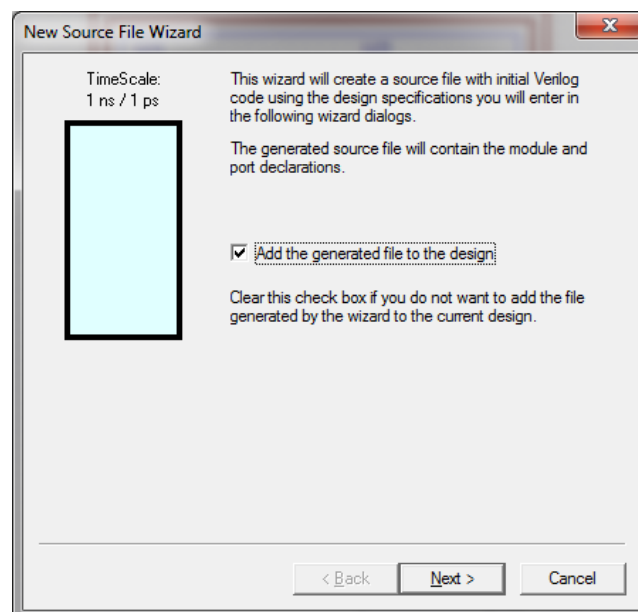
New Source File Wizard

TimeScale:
1 ns / 1 ps

This wizard will create a source file with initial Verilog code using the design specifications you will enter in the following wizard dialogs.

The generated source file will contain the module and port declarations.

Add the generated file to the design

Clear this check box if you do not want to add the file generated by the wizard to the current design.

< Back

Next >

Cancel